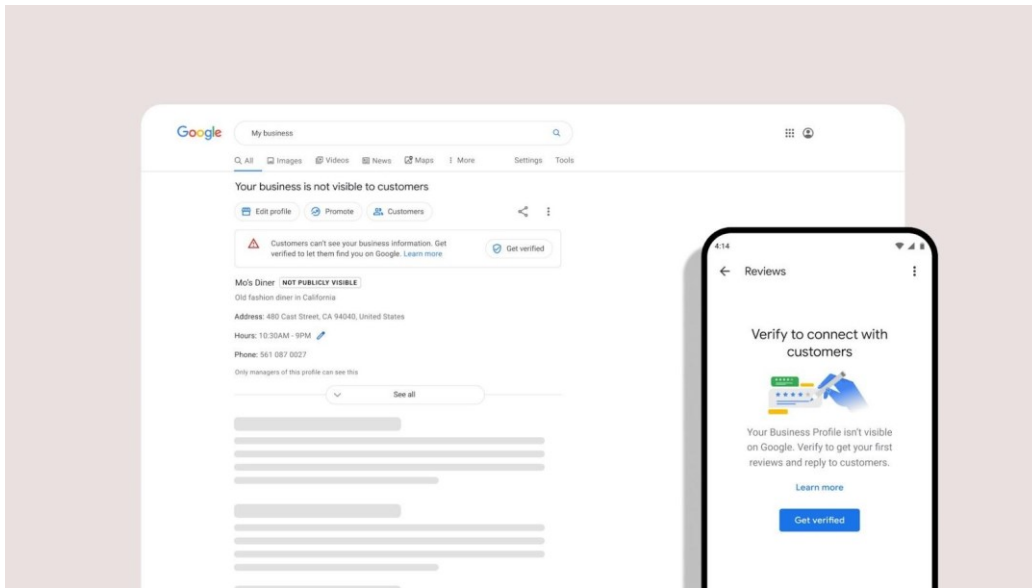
Google

My business

All Images Videos News Maps More Settings Tools

Your business is not visible to customers

Edit profile Promote Customers

Customers can't see your business information. Get verified to let them find you on Google. Learn more

Get verified

Mo's Diner NOT PUBLICLY VISIBLE

Old fashion diner in California

Address: 480 Cast Street, CA 94040, United States

Hours: 10:30AM - 9PM

Phone: 561 087 0027

Only managers of this profile can see this

See all

4:14

Reviews

Verify to connect with customers

Your Business Profile isn't visible on Google. Verify to get your first reviews and reply to customers.

Learn more

Get verified